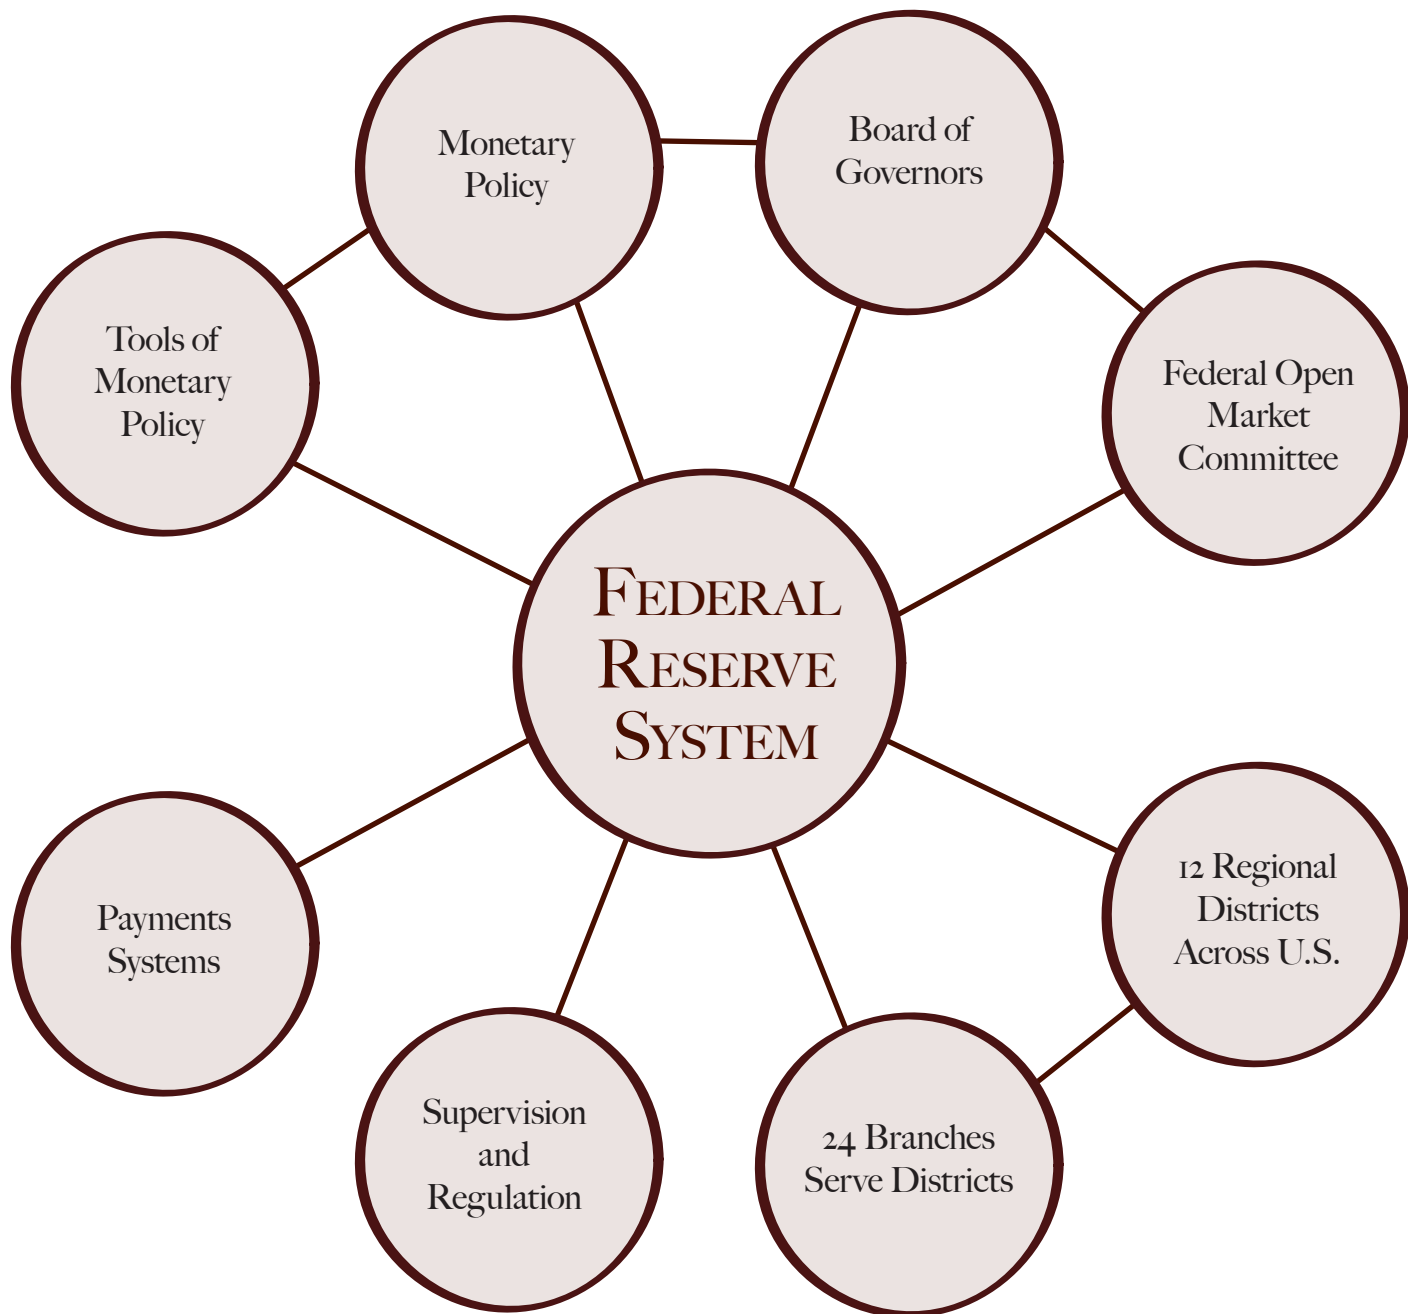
Monetary Policy

Board of Governors

Tools of Monetary Policy

Federal Open Market Committee

FEDERAL RESERVE SYSTEM

Payments Systems

12 Regional Districts Across U.S.

Supervision and Regulation

24 Branches Serve Districts